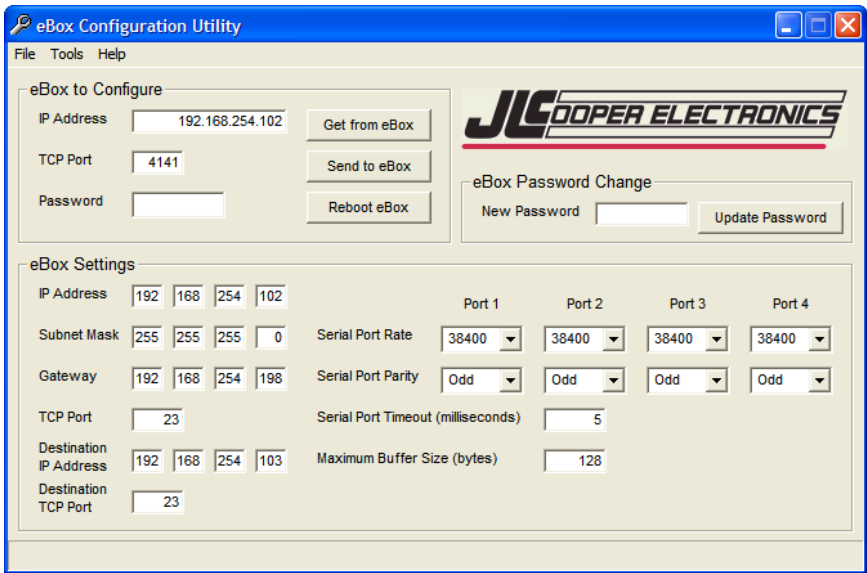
eBox Configuration Utility

File Tools Help

eBox to Configure

IP Address 192.168.254.102

TCP Port 4141

Password

Get from eBox

Send to eBox

Reboot eBox

JLCOOPER ELECTRONICS

eBox Password Change

New Password

Update Password

eBox Settings

IP Address 192 168 254 102

Subnet Mask 255 255 255 0

Gateway 192 168 254 198

TCP Port 23

Destination IP Address 192 168 254 103

Destination TCP Port 23

| | Port 1 | Port 2 | Port 3 | Port 4 |
|---|---|---|---|---|
| Serial Port Rate | 38400 | 38400 | 38400 | 38400 |
| Serial Port Parity | Odd | Odd | Odd | Odd |

Serial Port Timeout (milliseconds) 5

Maximum Buffer Size (bytes) 128